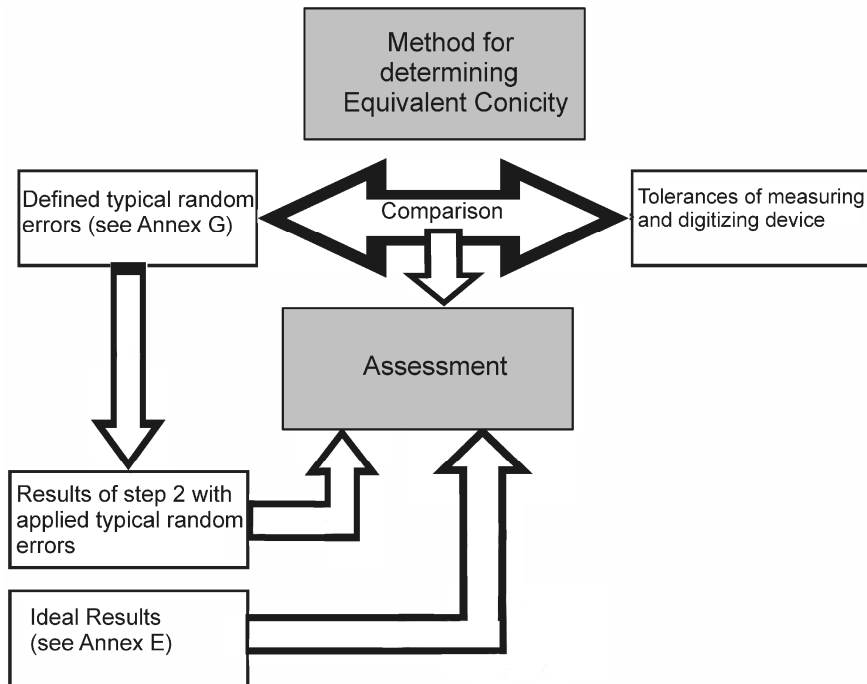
Method for determining Equivalent Conicity

Defined typical random errors (see Annex G)

Comparison

Tolerances of measuring and digitizing device

Assessment

Results of step 2 with applied typical random errors

Ideal Results (see Annex E)